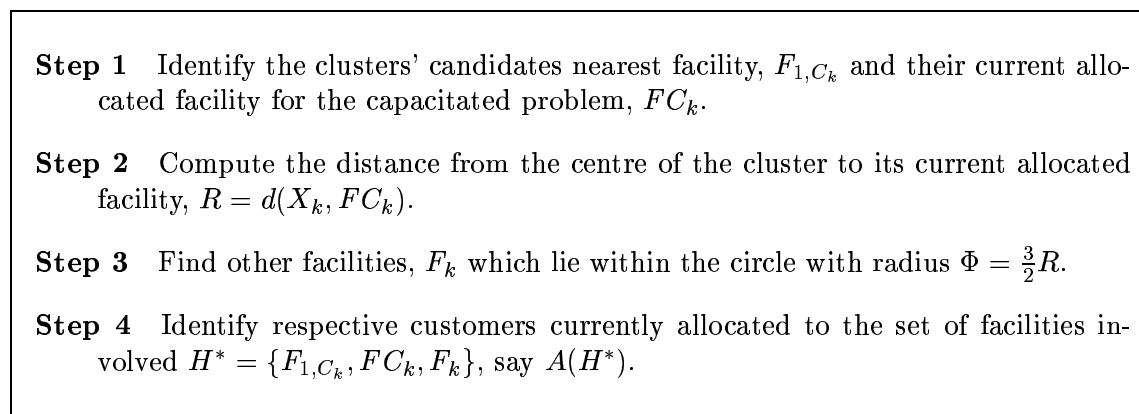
**Step 1** Identify the clusters' candidates nearest facility, $F_{1,C_k}$ and their current allocated facility for the capacitated problem, $FC_k$.

**Step 2** Compute the distance from the centre of the cluster to its current allocated facility, $R = d(X_k, FC_k)$.

**Step 3** Find other facilities, $F_k$ which lie within the circle with radius $\Phi = \frac{3}{2}R$.

**Step 4** Identify respective customers currently allocated to the set of facilities involved $H^* = \{F_{1,C_k}, FC_k, F_k\}$, say $A(H^*)$.